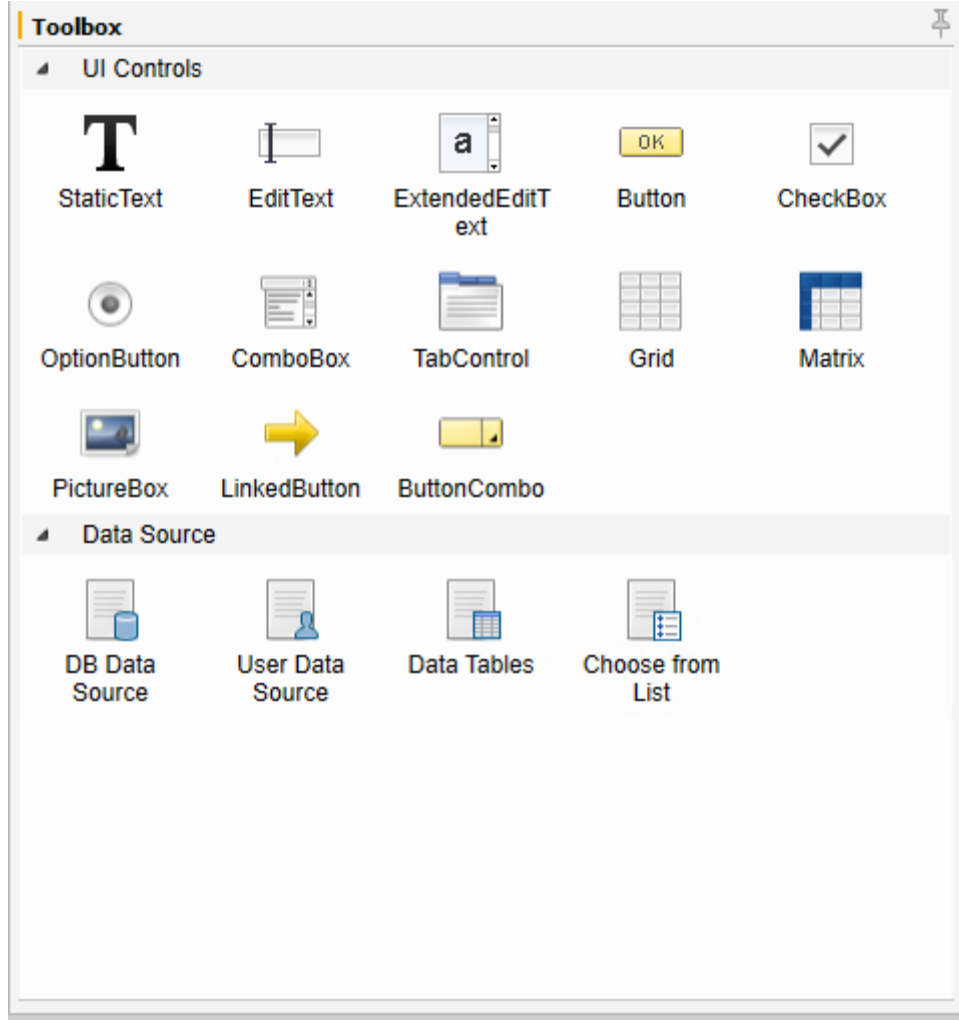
Toolbox

UI Controls

T
StaticText

EditText

a
ExtendedEditText

OK
Button

CheckBox

OptionButton

ComboBox

TabControl

Grid

Matrix

PictureBox

LinkedButton

ButtonCombo

Data Source

DB Data Source

User Data Source

Data Tables

Choose from List